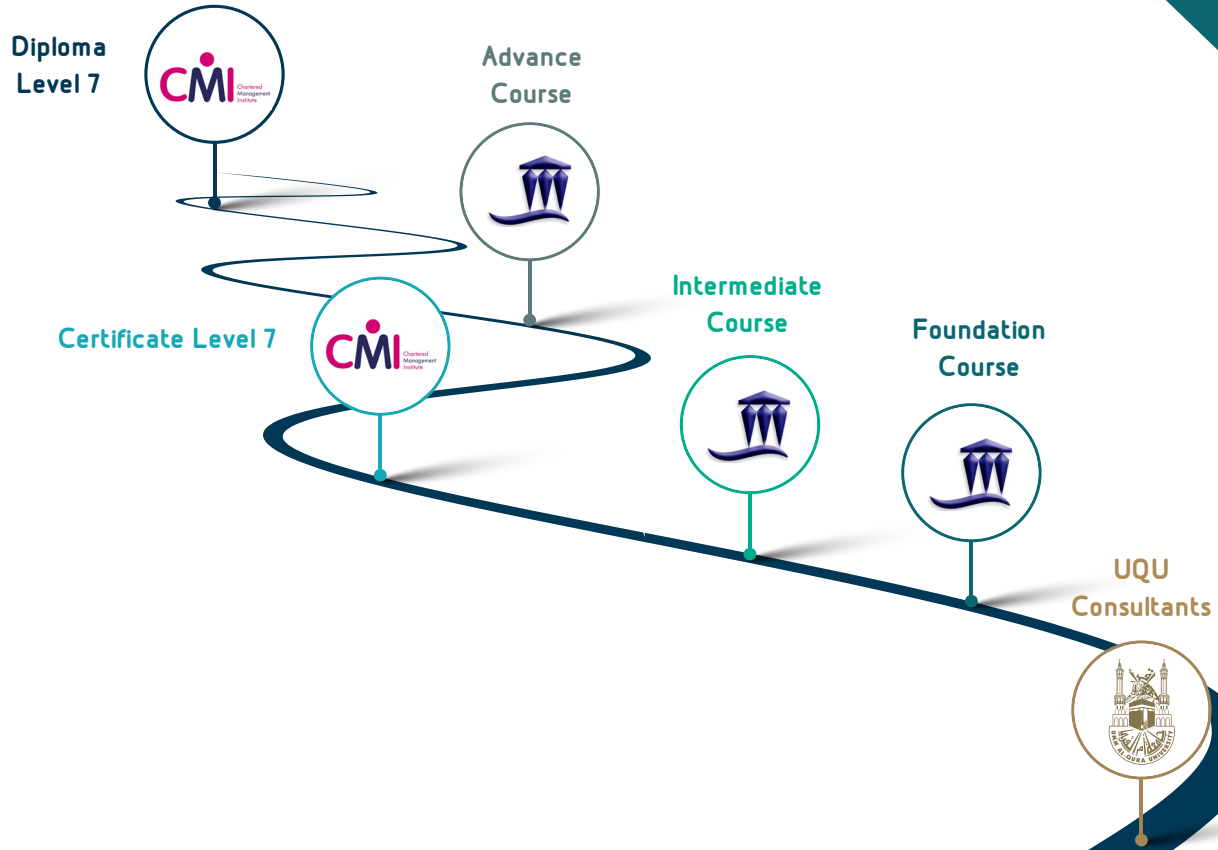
Diploma Level 7

CMI Chartered Management Institute

Advance Course

Certificate Level 7

CMI Chartered Management Institute

Intermediate Course

Foundation Course

UQU Consultants

UMM AL-QURA UNIVERSITY